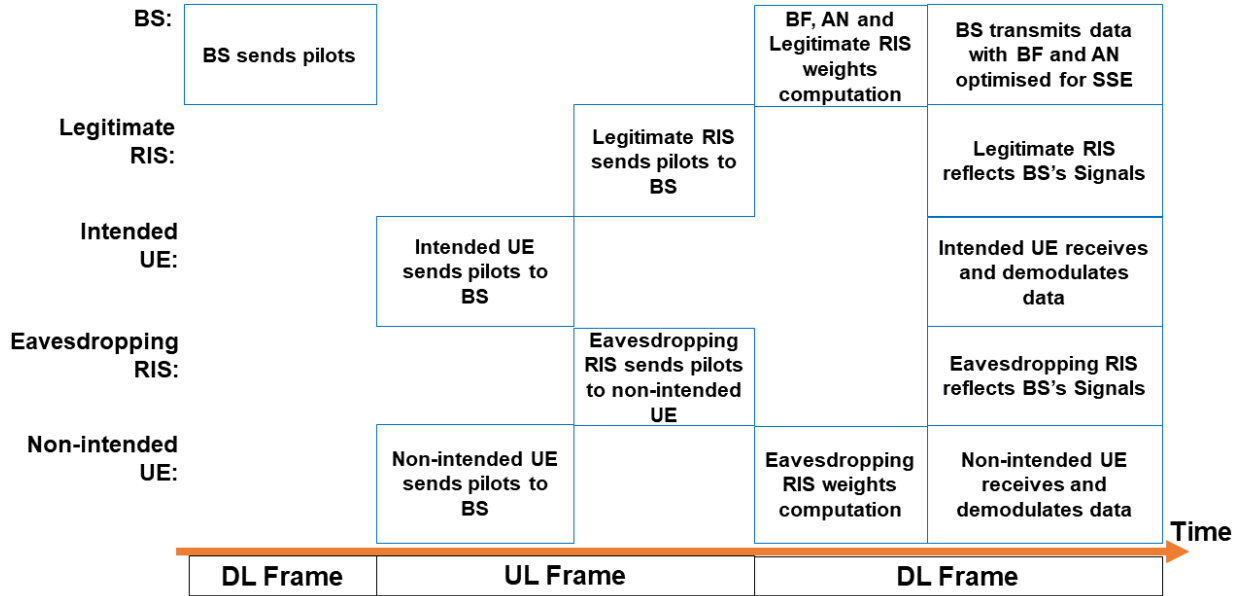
BS:

BS sends pilots

BF, AN and Legitimate RIS weights computation

BS transmits data with BF and AN optimised for SSE

Legitimate RIS:

Legitimate RIS sends pilots to BS

Legitimate RIS reflects BS's Signals

Intended UE:

Intended UE sends pilots to BS

Intended UE receives and demodulates data

Eavesdropping RIS:

Eavesdropping RIS sends pilots to non-intended UE

Eavesdropping RIS reflects BS's Signals

Non-intended UE:

Non-intended UE sends pilots to BS

Eavesdropping RIS weights computation

Non-intended UE receives and demodulates data

Time

| DL Frame | UL Frame | DL Frame |
|---|---|---|